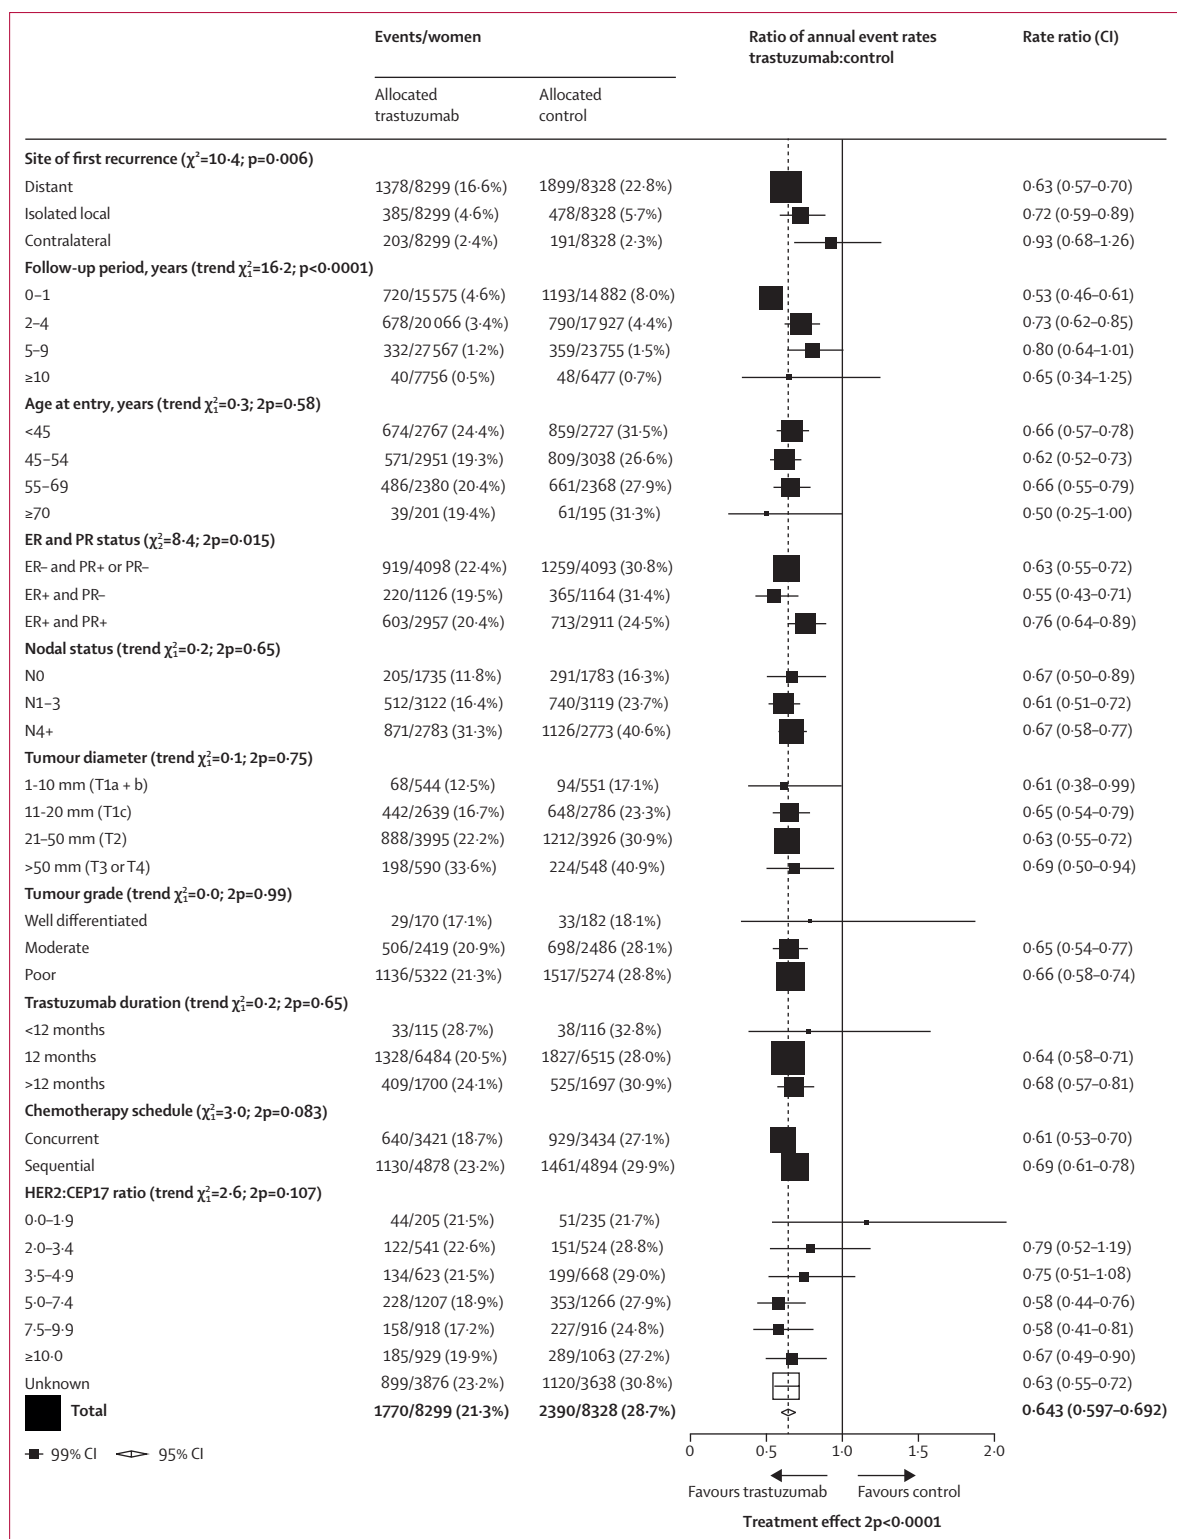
| | Events/women Allocated trastuzumab | Events/women Allocated control | Ratio of annual event rates trastuzumab:control | Rate ratio (CI) |
|---|---|---|---|---|
| **Site of first recurrence ($\chi^2$=10·4; p=0·006)** | | | | |
| Distant | 1378/8299 (16·6%) | 1899/8328 (22·8%) | | 0·63 (0·57–0·70) |
| Isolated local | 385/8299 (4·6%) | 478/8328 (5·7%) | | 0·72 (0·59–0·89) |
| Contralateral | 203/8299 (2·4%) | 191/8328 (2·3%) | | 0·93 (0·68–1·26) |
| **Follow-up period, years (trend $\chi^2_1$=16·2; p<0·0001)** | | | | |
| 0–1 | 720/15 575 (4·6%) | 1193/14 882 (8·0%) | | 0·53 (0·46–0·61) |
| 2–4 | 678/20 066 (3·4%) | 790/17 927 (4·4%) | | 0·73 (0·62–0·85) |
| 5–9 | 332/27 567 (1·2%) | 359/23 755 (1·5%) | | 0·80 (0·64–1·01) |
| ≥10 | 40/7756 (0·5%) | 48/6477 (0·7%) | | 0·65 (0·34–1·25) |
| **Age at entry, years (trend $\chi^2_1$=0·3; 2p=0·58)** | | | | |
| <45 | 674/2767 (24·4%) | 859/2727 (31·5%) | | 0·66 (0·57–0·78) |
| 45–54 | 571/2951 (19·3%) | 809/3038 (26·6%) | | 0·62 (0·52–0·73) |
| 55–69 | 486/2380 (20·4%) | 661/2368 (27·9%) | | 0·66 (0·55–0·79) |
| ≥70 | 39/201 (19·4%) | 61/195 (31·3%) | | 0·50 (0·25–1·00) |
| **ER and PR status ($\chi^2_2$=8·4; 2p=0·015)** | | | | |
| ER– and PR+ or PR– | 919/4098 (22·4%) | 1259/4093 (30·8%) | | 0·63 (0·55–0·72) |
| ER+ and PR– | 220/1126 (19·5%) | 365/1164 (31·4%) | | 0·55 (0·43–0·71) |
| ER+ and PR+ | 603/2957 (20·4%) | 713/2911 (24·5%) | | 0·76 (0·64–0·89) |
| **Nodal status (trend $\chi^2_1$=0·2; 2p=0·65)** | | | | |
| N0 | 205/1735 (11·8%) | 291/1783 (16·3%) | | 0·67 (0·50–0·89) |
| N1–3 | 512/3122 (16·4%) | 740/3119 (23·7%) | | 0·61 (0·51–0·72) |
| N4+ | 871/2783 (31·3%) | 1126/2773 (40·6%) | | 0·67 (0·58–0·77) |
| **Tumour diameter (trend $\chi^2_1$=0·1; 2p=0·75)** | | | | |
| 1-10 mm (T1a + b) | 68/544 (12·5%) | 94/551 (17·1%) | | 0·61 (0·38–0·99) |
| 11-20 mm (T1c) | 442/2639 (16·7%) | 648/2786 (23·3%) | | 0·65 (0·54–0·79) |
| 21–50 mm (T2) | 888/3995 (22·2%) | 1212/3926 (30·9%) | | 0·63 (0·55–0·72) |
| >50 mm (T3 or T4) | 198/590 (33·6%) | 224/548 (40·9%) | | 0·69 (0·50–0·94) |
| **Tumour grade (trend $\chi^2_1$=0·0; 2p=0·99)** | | | | |
| Well differentiated | 29/170 (17·1%) | 33/182 (18·1%) | | |
| Moderate | 506/2419 (20·9%) | 698/2486 (28·1%) | | 0·65 (0·54–0·77) |
| Poor | 1136/5322 (21·3%) | 1517/5274 (28·8%) | | 0·66 (0·58–0·74) |
| **Trastuzumab duration (trend $\chi^2_1$=0·2; 2p=0·65)** | | | | |
| <12 months | 33/115 (28·7%) | 38/116 (32·8%) | | |
| 12 months | 1328/6484 (20·5%) | 1827/6515 (28·0%) | | 0·64 (0·58–0·71) |
| >12 months | 409/1700 (24·1%) | 525/1697 (30·9%) | | 0·68 (0·57–0·81) |
| **Chemotherapy schedule ($\chi^2_1$=3·0; 2p=0·083)** | | | | |
| Concurrent | 640/3421 (18·7%) | 929/3434 (27·1%) | | 0·61 (0·53–0·70) |
| Sequential | 1130/4878 (23·2%) | 1461/4894 (29·9%) | | 0·69 (0·61–0·78) |
| **HER2:CEP17 ratio (trend $\chi^2_1$=2·6; 2p=0·107)** | | | | |
| 0·0–1·9 | 44/205 (21·5%) | 51/235 (21·7%) | | |
| 2·0–3·4 | 122/541 (22·6%) | 151/524 (28·8%) | | 0·79 (0·52–1·19) |
| 3·5–4·9 | 134/623 (21·5%) | 199/668 (29·0%) | | 0·75 (0·51–1·08) |
| 5·0–7·4 | 228/1207 (18·9%) | 353/1266 (27·9%) | | 0·58 (0·44–0·76) |
| 7·5–9·9 | 158/918 (17·2%) | 227/916 (24·8%) | | 0·58 (0·41–0·81) |
| ≥10·0 | 185/929 (19·9%) | 289/1063 (27·2%) | | 0·67 (0·49–0·90) |
| Unknown | 899/3876 (23·2%) | 1120/3638 (30·8%) | | 0·63 (0·55–0·72) |
| **Total** | **1770/8299 (21·3%)** | **2390/8328 (28·7%)** | | **0·643 (0·597–0·692)** |

99% CI   95% CI

0   0·5   1·0   1·5   2·0

Favours trastuzumab   Favours control

**Treatment effect 2p<0·0001**